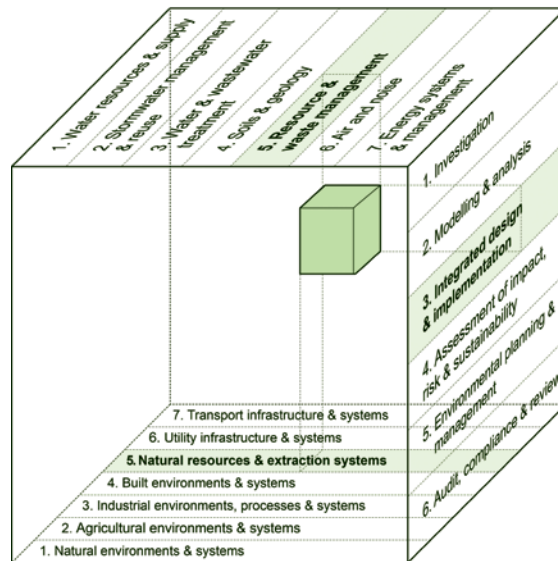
1. Water resources & supply
2. Stormwater management & reuse
3. Water & wastewater treatment
4. Soils & geology
5. Resource & waste management
6. Air and noise
7. Energy systems & management

1. Investigation
2. Modelling & analysis
3. Integrated design & implementation
4. Assessment of impact, risk & sustainability
5. Environmental planning & management
6. Audit, compliance & review

7. Transport infrastructure & systems
6. Utility infrastructure & systems
5. Natural resources & extraction systems
4. Built environments & systems
3. Industrial environments, processes & systems
2. Agricultural environments & systems
1. Natural environments & systems